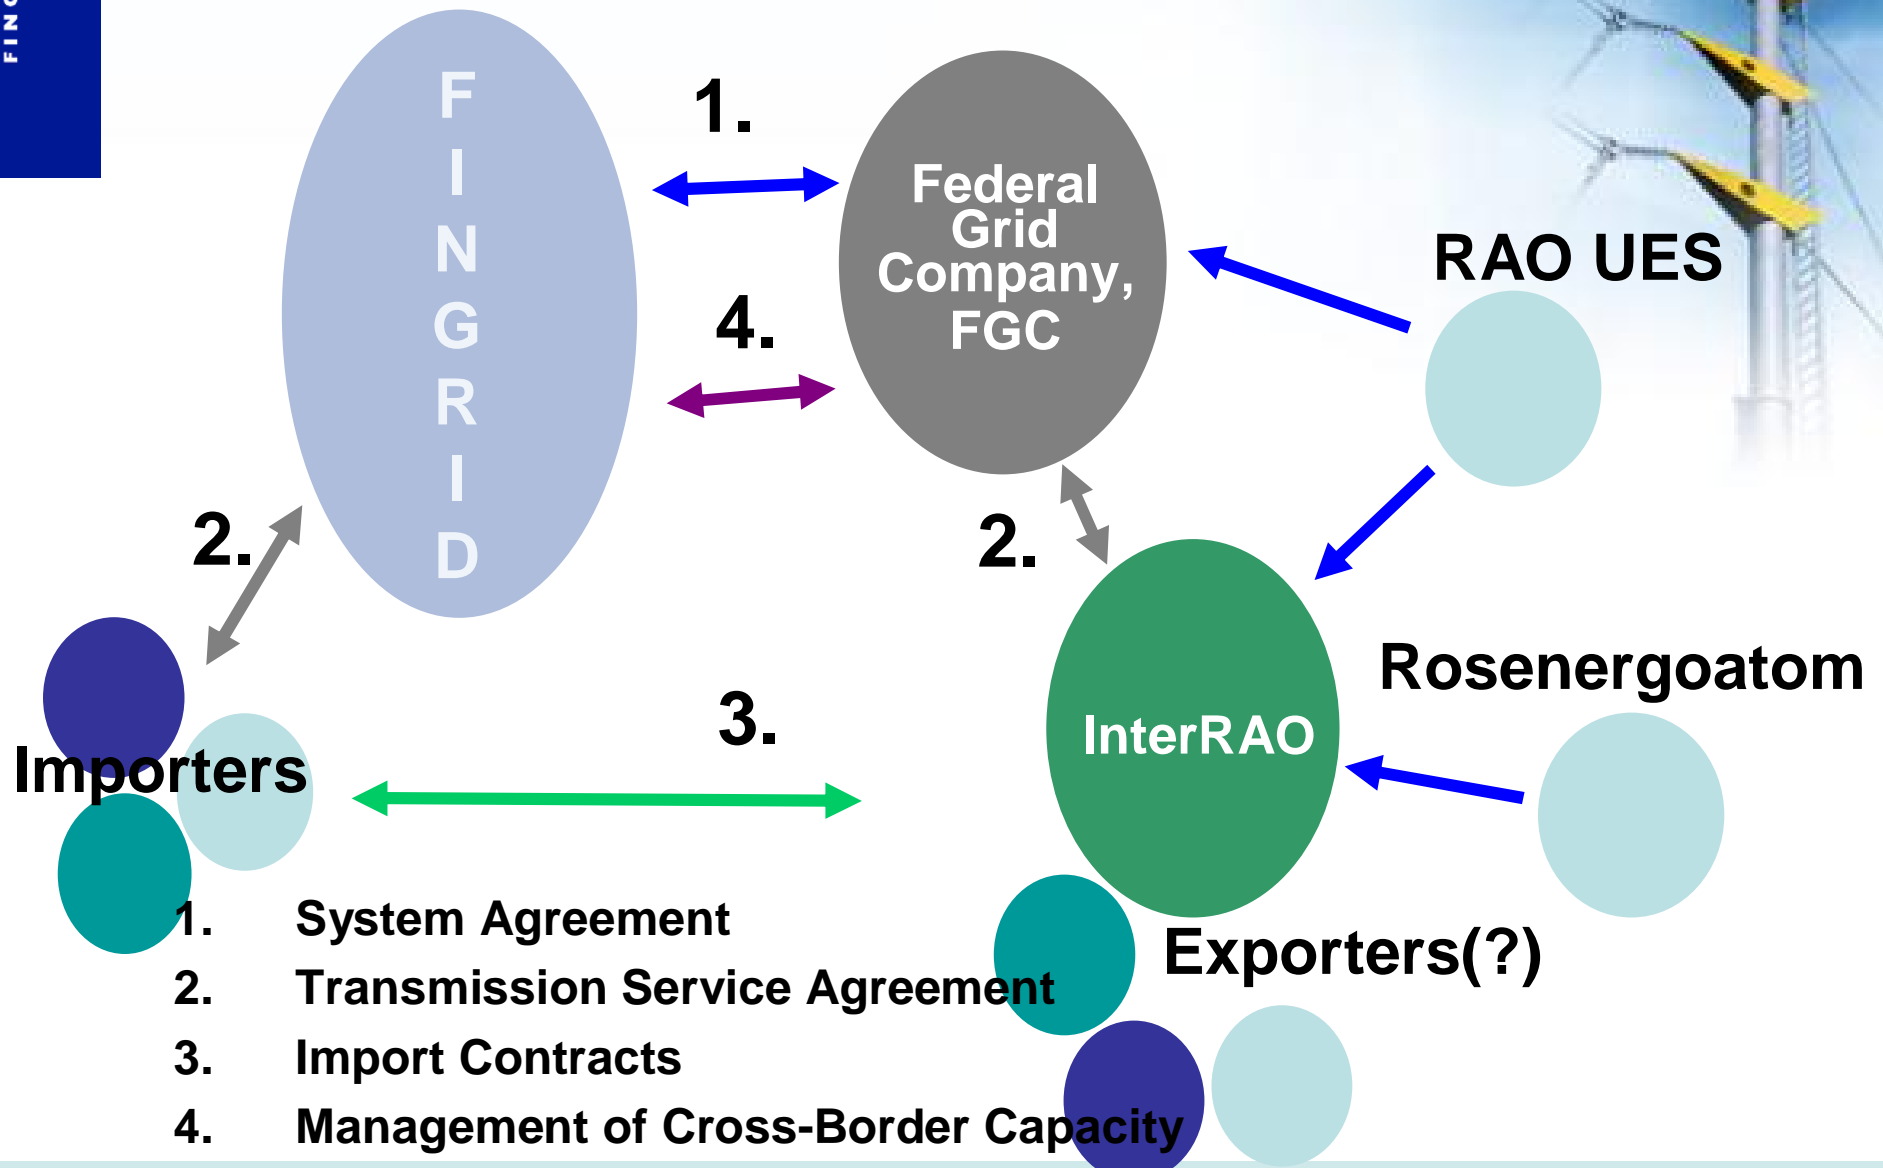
FING

FINGRID

1.

4.

Federal Grid Company, FGC

RAO UES

2.

2.

InterRAO

Rosenergoatom

3.

Importers

Exporters(?)

1. System Agreement
2. Transmission Service Agreement
3. Import Contracts
4. Management of Cross-Border Capacity